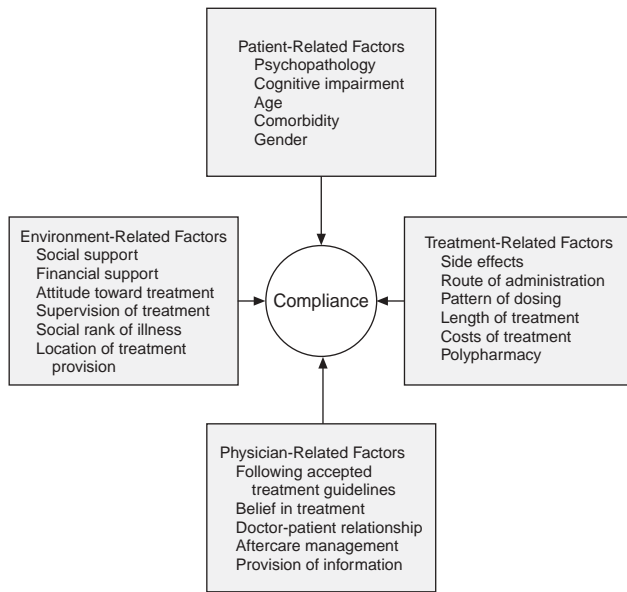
Patient-Related Factors
Psychopathology
Cognitive impairment
Age
Comorbidity
Gender

Environment-Related Factors
Social support
Financial support
Attitude toward treatment
Supervision of treatment
Social rank of illness
Location of treatment provision

Compliance

Treatment-Related Factors
Side effects
Route of administration
Pattern of dosing
Length of treatment
Costs of treatment
Polypharmacy

Physician-Related Factors
Following accepted treatment guidelines
Belief in treatment
Doctor-patient relationship
Aftercare management
Provision of information